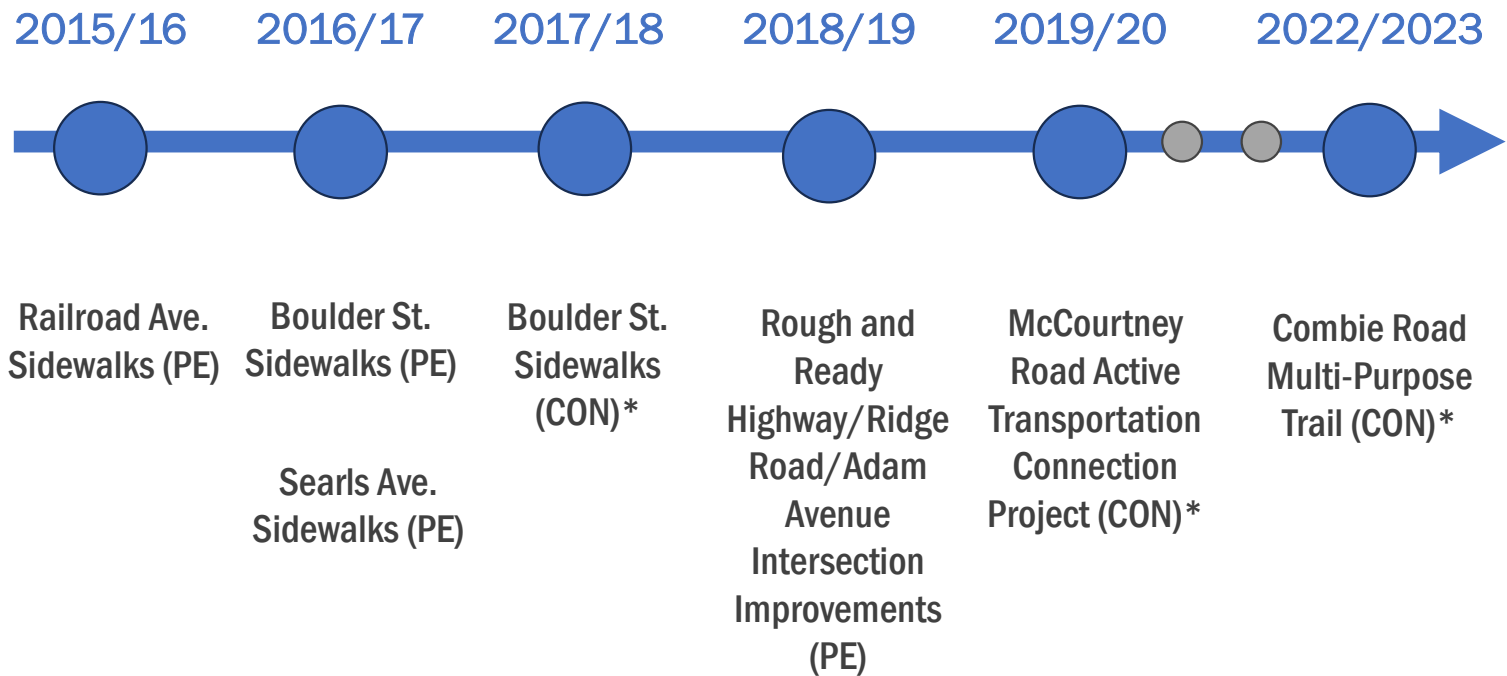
2015/16

Railroad Ave. Sidewalks (PE)

2016/17

Boulder St. Sidewalks (PE)

Searls Ave. Sidewalks (PE)

2017/18

Boulder St. Sidewalks (CON)*

2018/19

Rough and Ready Highway/Ridge Road/Adam Avenue Intersection Improvements (PE)

2019/20

McCourtney Road Active Transportation Connection Project (CON)*

2022/2023

Combie Road Multi-Purpose Trail (CON)*